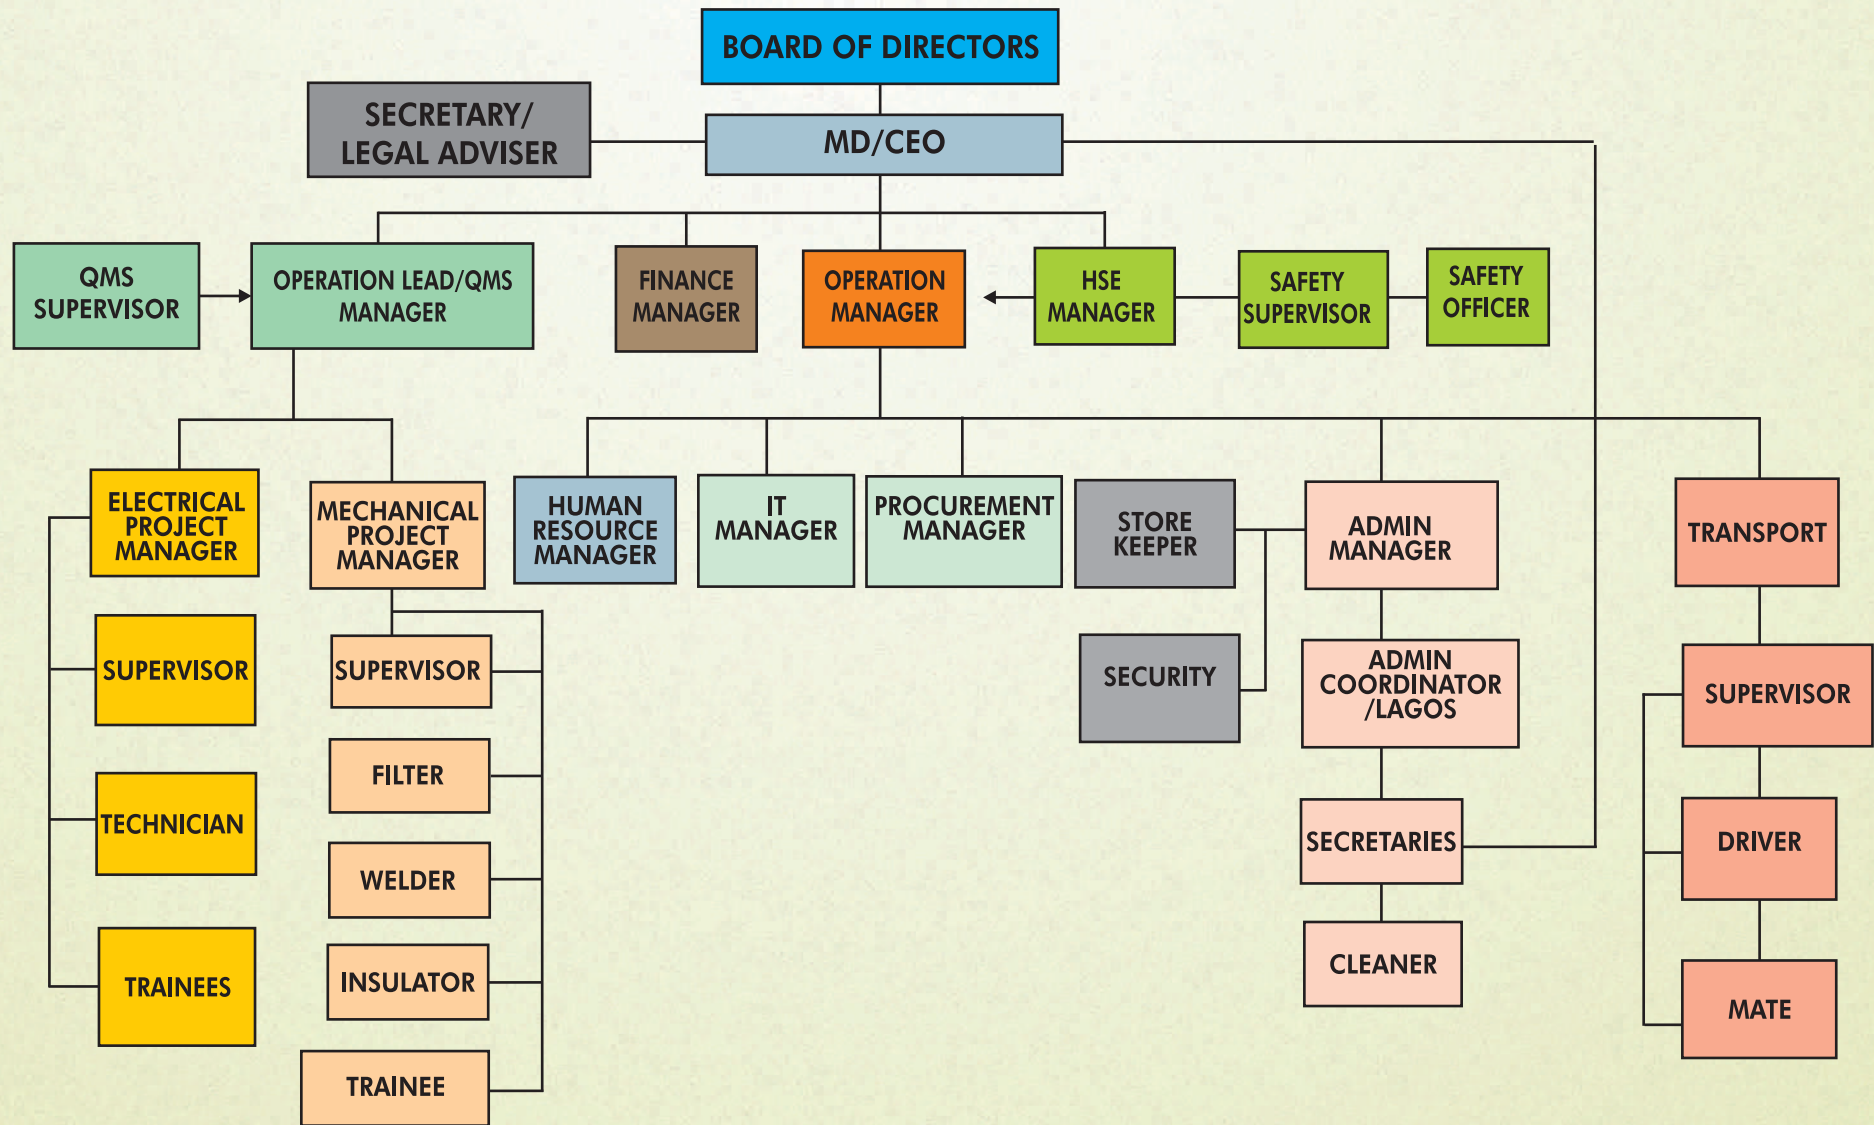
BOARD OF DIRECTORS

SECRETARY/ LEGAL ADVISER

MD/CEO

QMS SUPERVISOR

OPERATION LEAD/QMS MANAGER

FINANCE MANAGER

OPERATION MANAGER

HSE MANAGER

SAFETY SUPERVISOR

SAFETY OFFICER

ELECTRICAL PROJECT MANAGER

MECHANICAL PROJECT MANAGER

HUMAN RESOURCE MANAGER

IT MANAGER

PROCUREMENT MANAGER

STORE KEEPER

ADMIN MANAGER

TRANSPORT

SUPERVISOR

SUPERVISOR

SECURITY

ADMIN COORDINATOR /LAGOS

SUPERVISOR

FILTER

TECHNICIAN

DRIVER

WELDER

SECRETARIES

INSULATOR

CLEANER

TRAINEES

MATE

TRAINEE